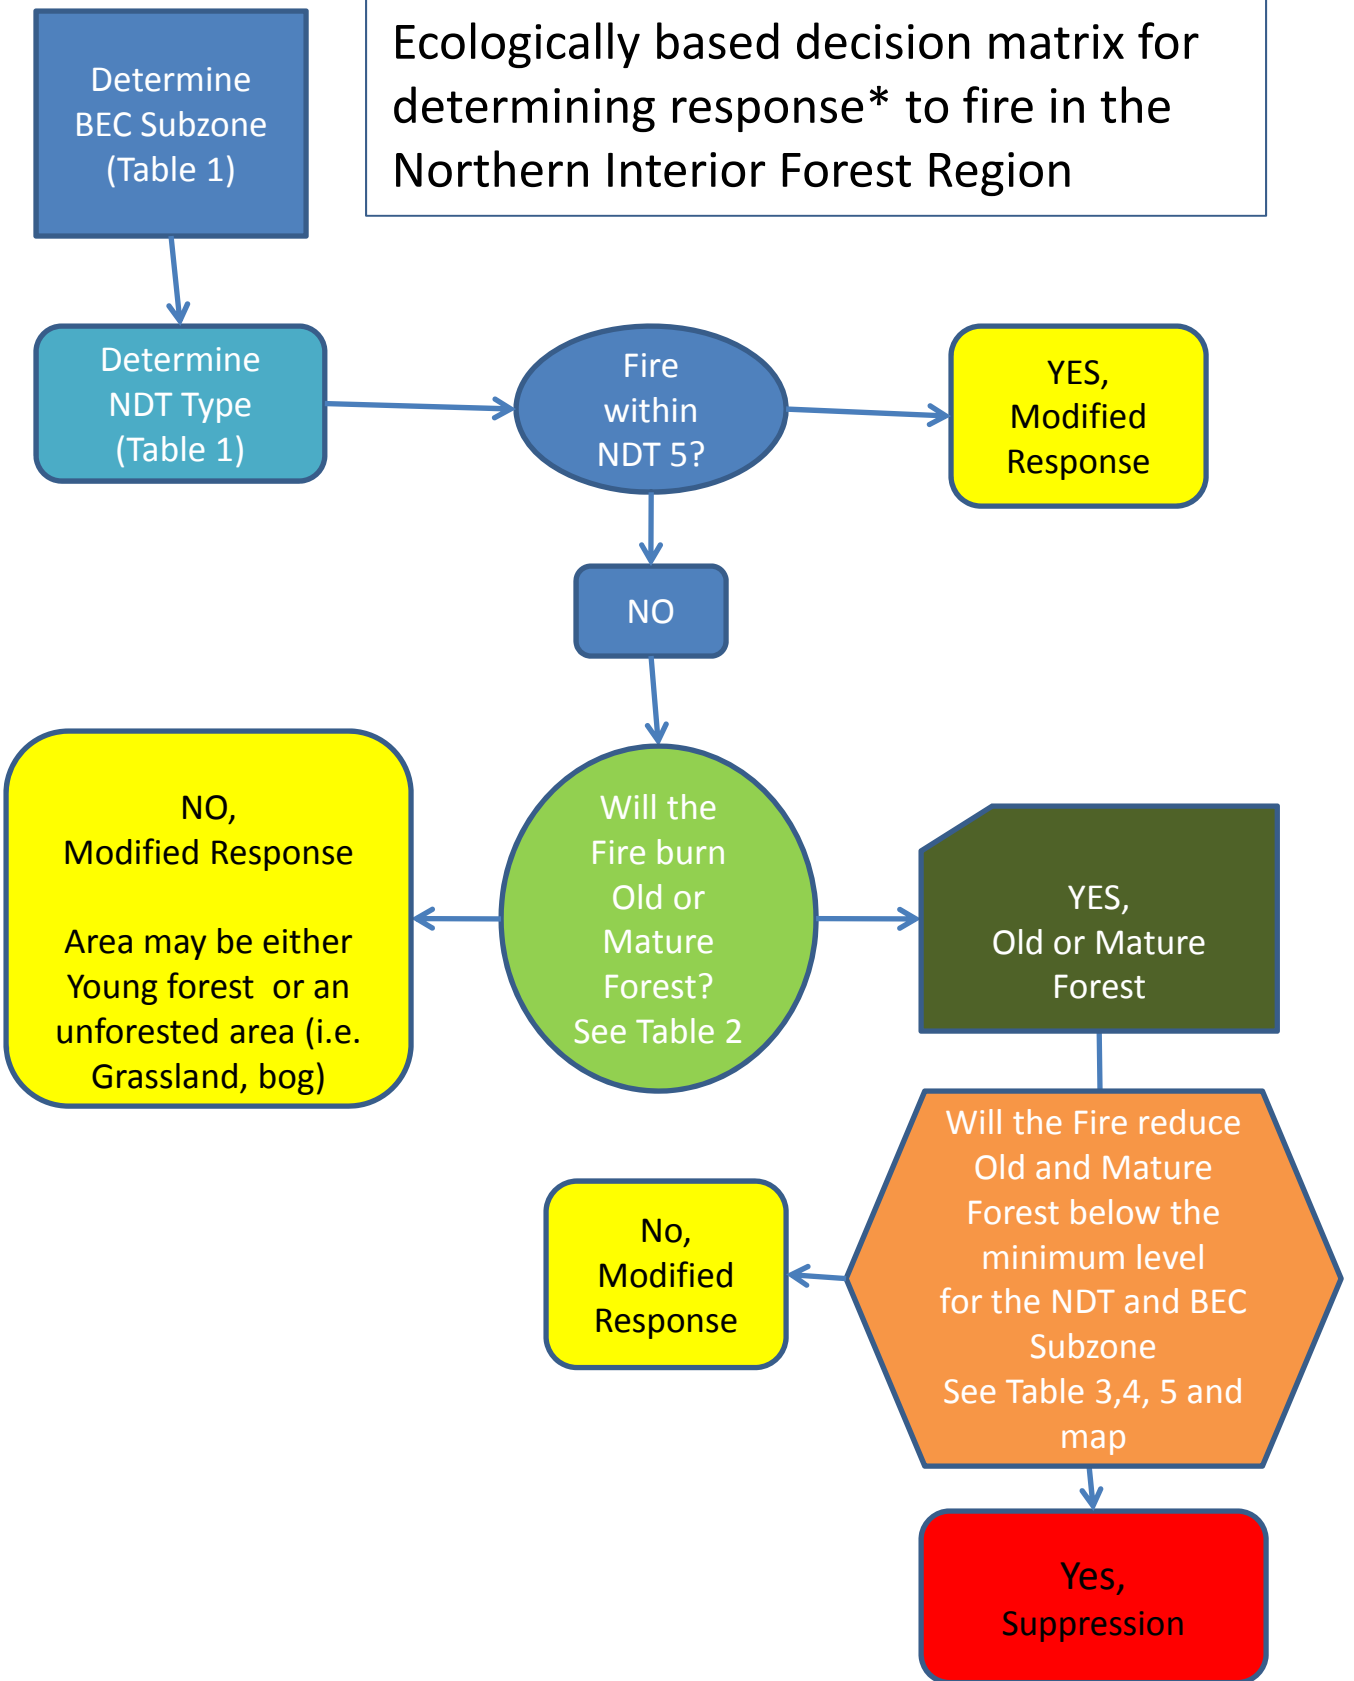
Determine BEC Subzone (Table 1)

Ecologically based decision matrix for determining response* to fire in the Northern Interior Forest Region

Determine NDT Type (Table 1)

Fire within NDT 5?

YES, Modified Response

NO

NO, Modified Response

Area may be either Young forest or an unforested area (i.e. Grassland, bog)

Will the Fire burn Old or Mature Forest? See Table 2

YES, Old or Mature Forest

Will the Fire reduce Old and Mature Forest below the minimum level for the NDT and BEC Subzone See Table 3,4, 5 and map

No, Modified Response

Yes, Suppression